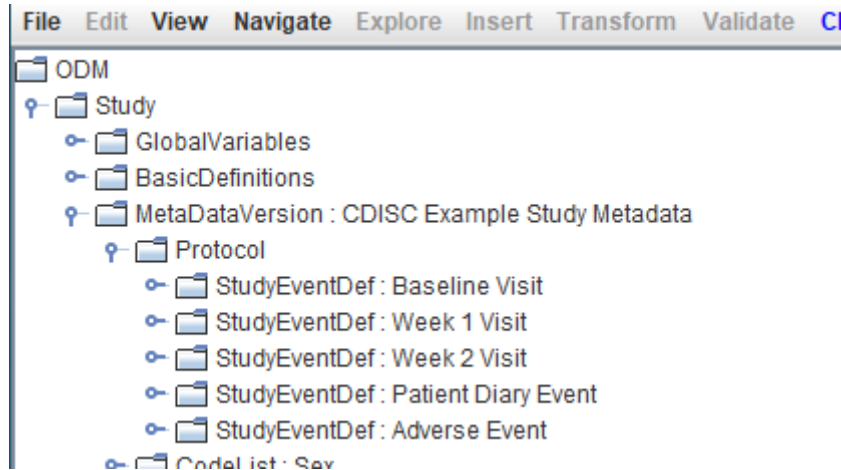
File Edit View Navigate Explore Insert Transform Validate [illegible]

ODM
Study
GlobalVariables
BasicDefinitions
MetaDataVersion : CDISC Example Study Metadata
Protocol
StudyEventDef : Baseline Visit
StudyEventDef : Week 1 Visit
StudyEventDef : Week 2 Visit
StudyEventDef : Patient Diary Event
StudyEventDef : Adverse Event
CodeList : Sex